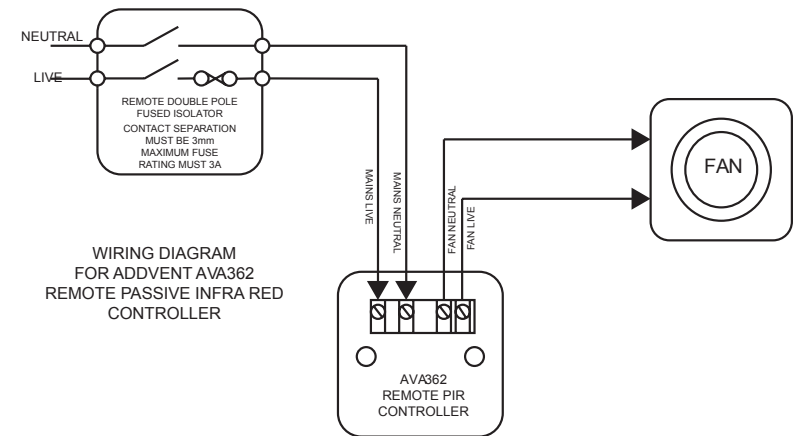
NEUTRAL

LIVE

REMOTE DOUBLE POLE FUSED ISOLATOR
CONTACT SEPARATION MUST BE 3mm
MAXIMUM FUSE RATING MUST 3A

MAINS LIVE

MAINS NEUTRAL

FAN NEUTRAL

FAN LIVE

FAN

WIRING DIAGRAM
FOR ADDVENT AVA362
REMOTE PASSIVE INFRA RED
CONTROLLER

AVA362
REMOTE PIR
CONTROLLER